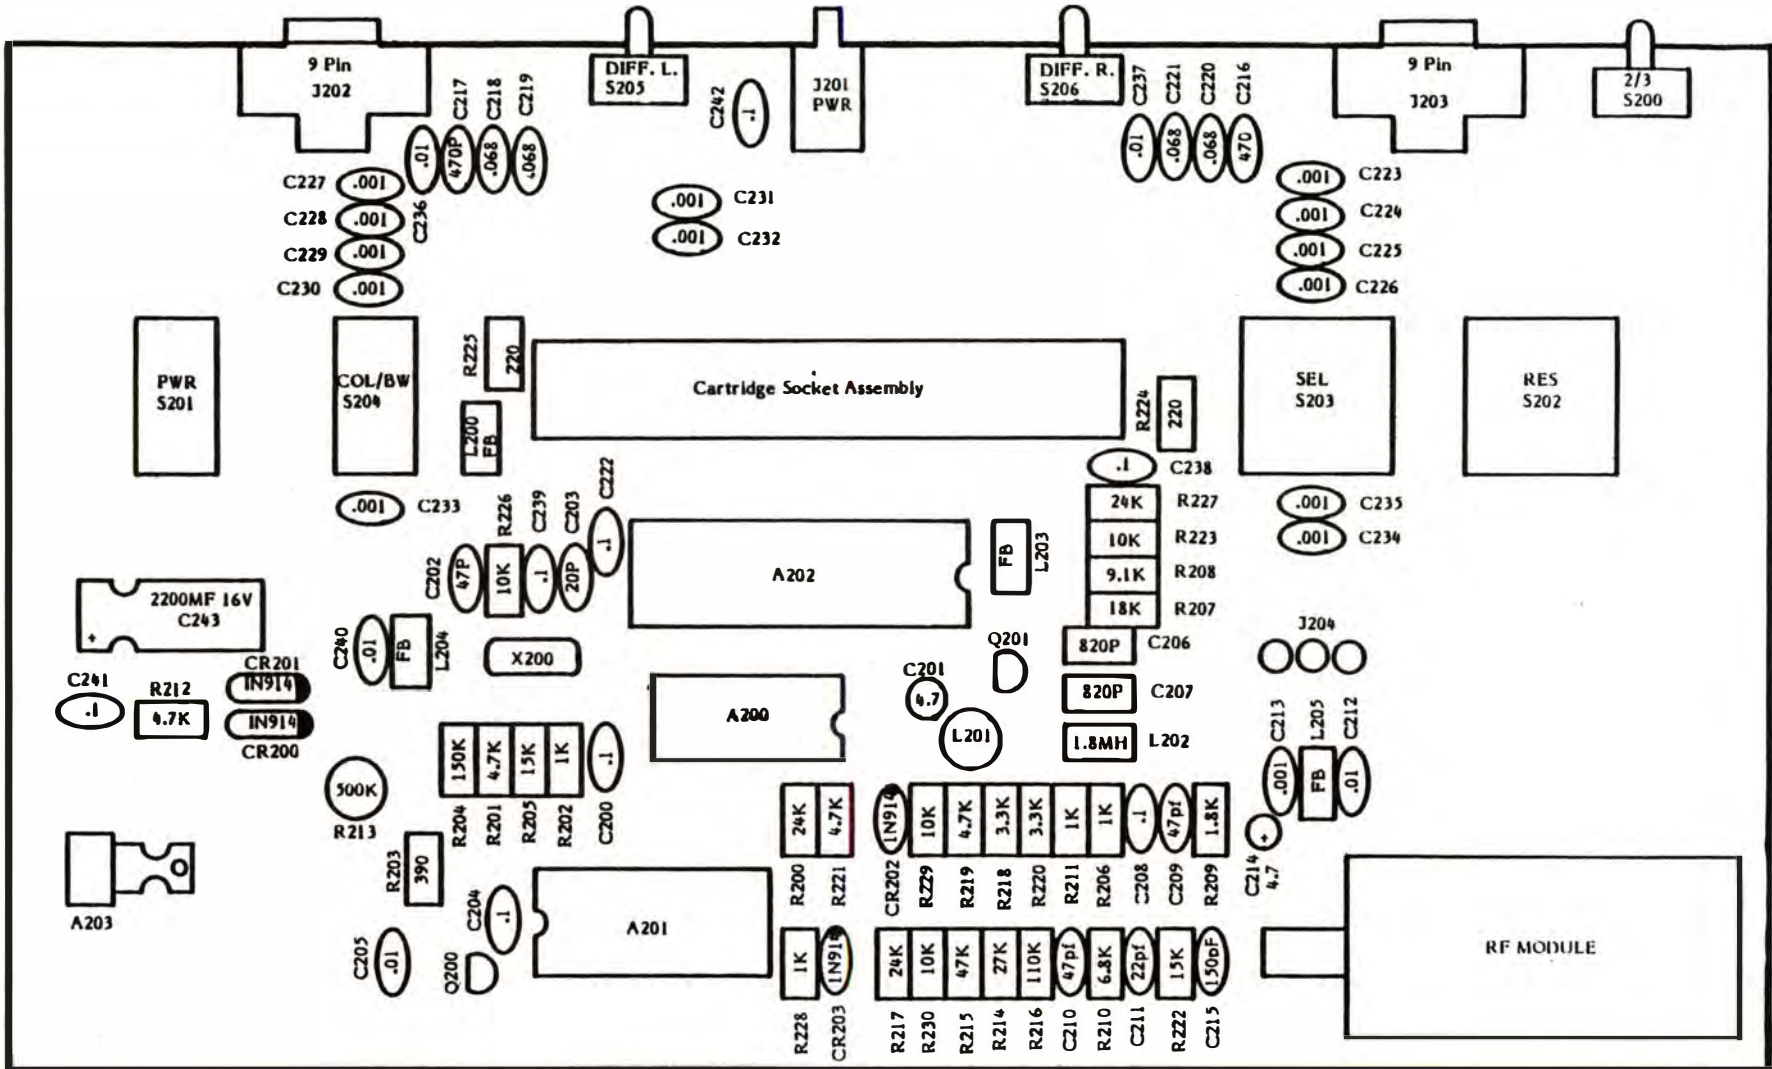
9 Pin
J202

DIFF. L.
S205

J201
PWR

DIFF. R.
S206

9 Pin
J203

2/3
S200

C242
.1

C217 C218 C219
.01 470P .068 .068

C237 C221 C220 C216
.01 .068 .068 470

C227 .001
C228 .001
C229 .001
C230 .001
C236

.001 C231
.001 C232

.001 C223
.001 C224
.001 C225
.001 C226

PWR
S201

COL/BW
S204

R225
220

Cartridge Socket Assembly

L200
FB

R224
220

SEL
S203

RES
S202

.1 C238

.001 C233

24K R227
10K R223
9.1K R208
18K R207

.001 C235
.001 C234

R226 C239 C203 C222
C202
47P 10K .1 20P .1

A202

FB
L203

2200MF 16V
C243

C240
.01
FB
L204

X200

Q201

820P C206

J204

C241
.1

R212
4.7K

CR201
IN914
IN914
CR200

C201
4.7

820P C207

A200

L201

1.8MH L202

C213 L205 C212
.001 FB .01

500K
R213

150K 4.7K 15K 1K .1
R204 R201 R205 R202 C200

24K 4.7K
R200 R221

1N914 10K 4.7K 3.3K 3.3K 1K 1K .1 47pf 1.8K
CR202 R229 R219 R218 R220 R211 R206 C208 C209 R209

C214
4.7

A203

R203
390

C204
.1

A201

RF MODULE

C205
.01

Q200

1K 1N914
R228 CR203

24K 10K 47K 27K 110K 47pf 6.8K 22pf 15K 150pF
R217 R230 R215 R214 R216 C210 R210 C211 R222 C215